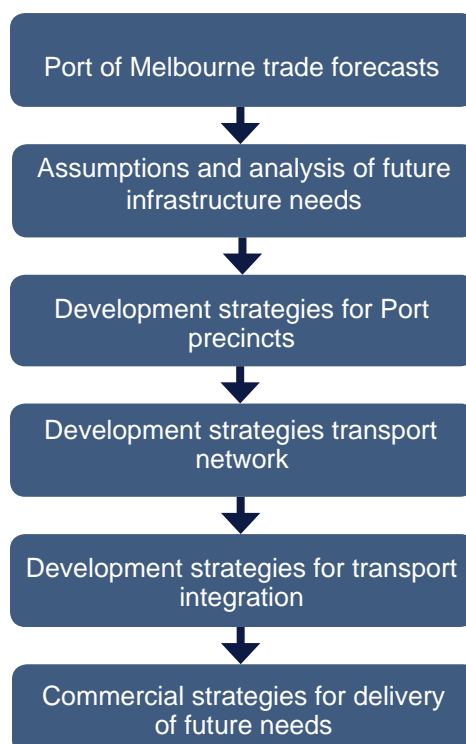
Port of Melbourne trade forecasts

Assumptions and analysis of future infrastructure needs

Development strategies for Port precincts

Development strategies transport network

Development strategies for transport integration

Commercial strategies for delivery of future needs